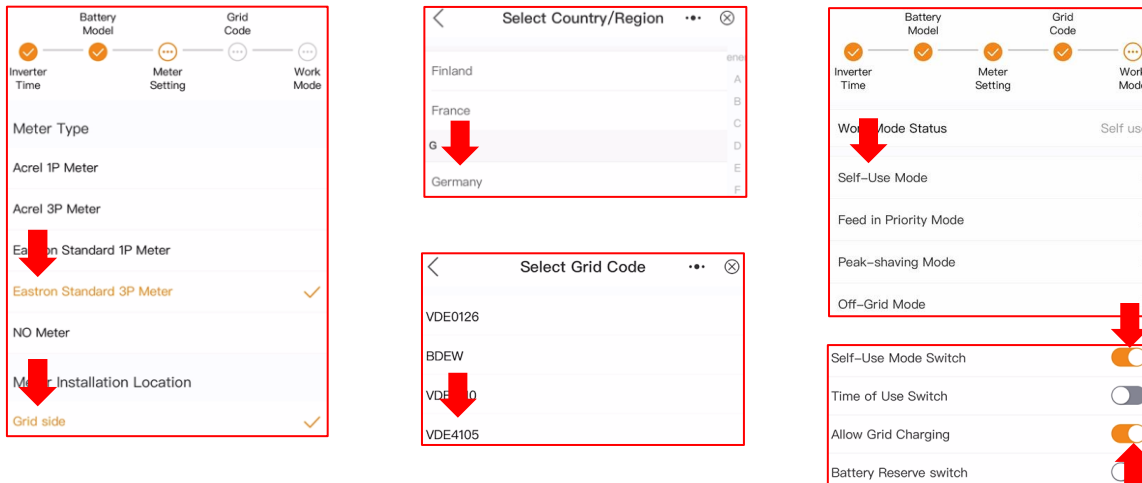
Battery Model

Grid Code

Inverter Time

Meter Setting

Work Mode

Meter Type

Acrel 1P Meter

Acrel 3P Meter

Ea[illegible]on Standard 1P Meter

Eastron Standard 3P Meter

NO Meter

M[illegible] Installation Location

Grid side

Select Country/Region

Finland

France

G

Germany

A
B
C
D
E
F

Select Grid Code

VDE0126

BDEW

VDE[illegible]0

VDE4105

Battery Model

Grid Code

Inverter Time

Meter Setting

Work Mode

Wor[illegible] Mode Status

Self use

Self-Use Mode

Feed in Priority Mode

Peak-shaving Mode

Off-Grid Mode

Self-Use Mode Switch

Time of Use Switch

Allow Grid Charging

Battery Reserve switch